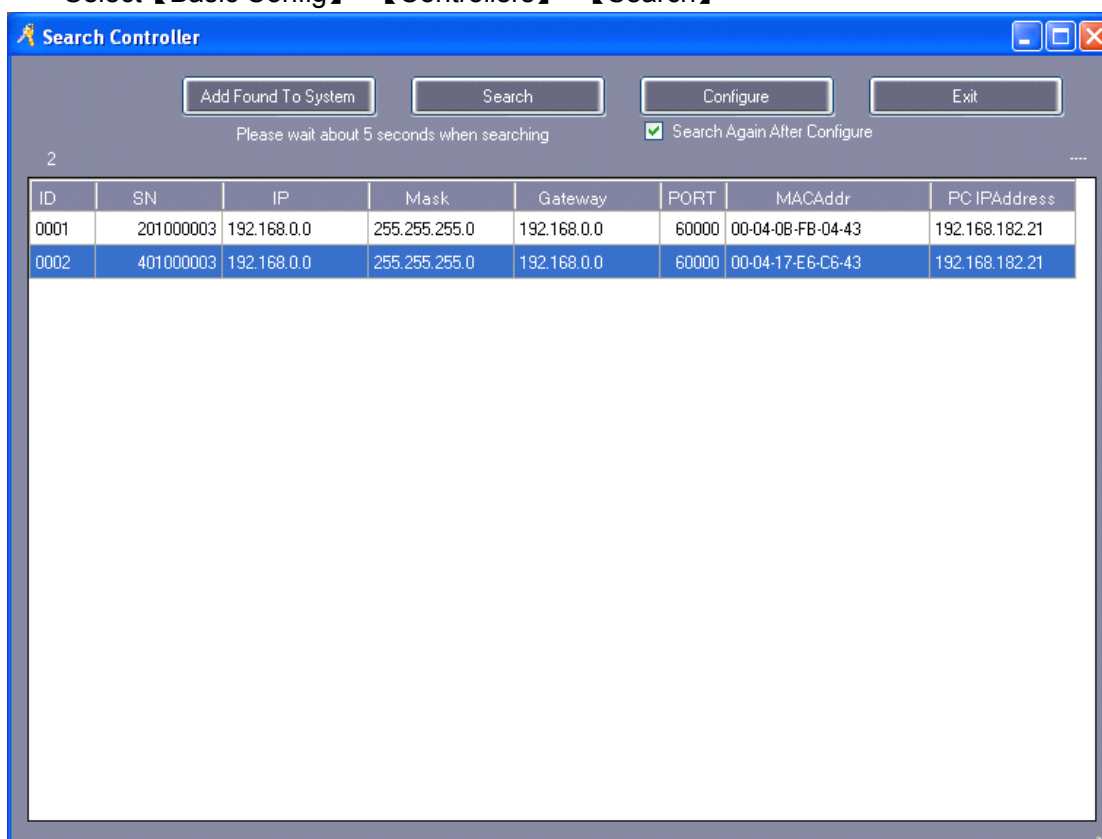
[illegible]【Basic Config】—【Controllers】—【Search】

Search Controller

Add Found To System
Search
Configure
Exit

Please wait about 5 seconds when searching
Search Again After Configure

2
....

| ID | SN | IP | Mask | Gateway | PORT | MACAddr | PC IPAddress |
|---|---|---|---|---|---|---|---|
| 0001 | 201000003 | 192.168.0.0 | 255.255.255.0 | 192.168.0.0 | 60000 | 00-04-0B-FB-04-43 | 192.168.182.21 |
| 0002 | 401000003 | 192.168.0.0 | 255.255.255.0 | 192.168.0.0 | 60000 | 00-04-17-E6-C6-43 | 192.168.182.21 |